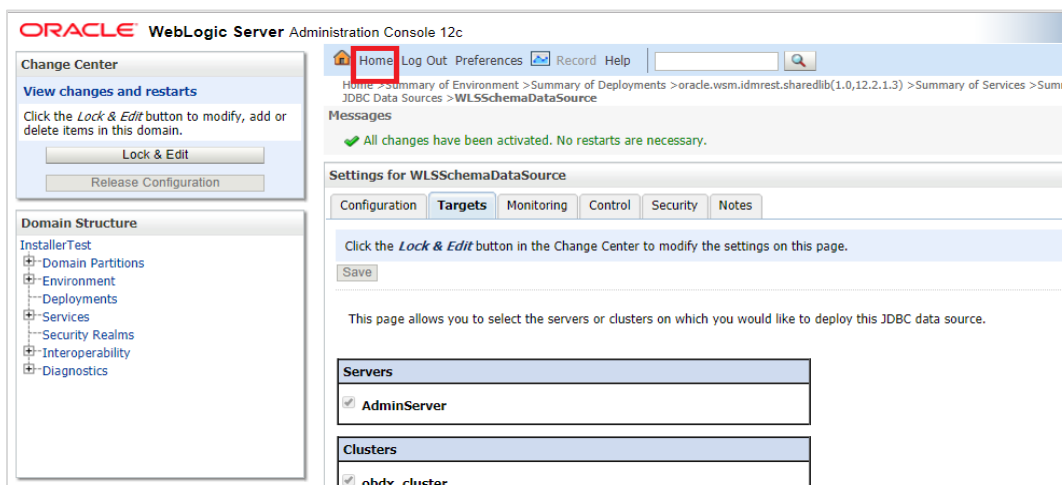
ORACLE WebLogic Server Administration Console 12c

Change Center

View changes and restarts

Click the *Lock & Edit* button to modify, add or delete items in this domain.

Lock & Edit

Release Configuration

Domain Structure

InstallerTest
Domain Partitions
Environment
Deployments
Services
Security Realms
Interoperability
Diagnostics

Home Log Out Preferences Record Help

Home >Summary of Environment >Summary of Deployments >oracle.wsm.idmrest.sharedlib(1.0,12.2.1.3) >Summary of Services >Sum
JDBC Data Sources >**WLSSchemaDataSource**

Messages

All changes have been activated. No restarts are necessary.

Settings for WLSSchemaDataSource

Configuration | Targets | Monitoring | Control | Security | Notes

Click the *Lock & Edit* button in the Change Center to modify the settings on this page.

Save

This page allows you to select the servers or clusters on which you would like to deploy this JDBC data source.

Servers

AdminServer

Clusters

obdx_cluster